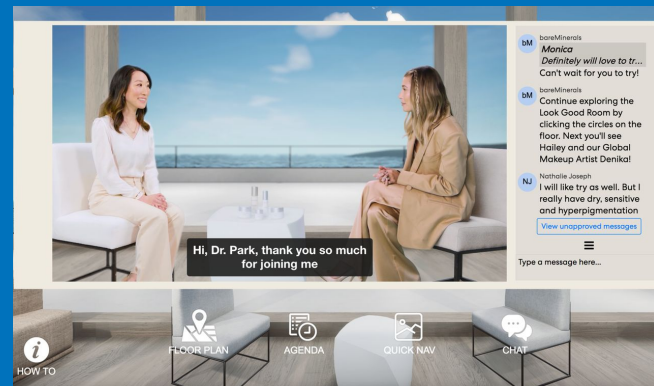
Hi, Dr. Park, thank you so much for joining me

bM bareMinerals
Monica
Definitely will love to tr...
Can't wait for you to try!

bM bareMinerals
Continue exploring the Look Good Room by clicking the circles on the floor. Next you'll see Hailey and our Global Makeup Artist Denika!

NJ Nathalie Joseph
I will like try as well. But I really have dry, sensitive and hyperpigmentation

View unapproved messages

Type a message here...

HOW TO
FLOOR PLAN
AGENDA
QUICK NAV
CHAT